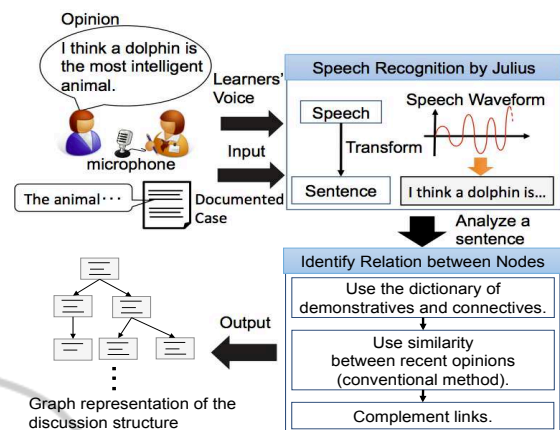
Opinion

I think a dolphin is the most intelligent animal.

Learners' Voice

microphone

Input

The animal･･･

Documented Case

Speech Recognition by Julius

Speech

Speech Waveform

Transform

Sentence

I think a dolphin is...

Analyze a sentence

Identify Relation between Nodes

Use the dictionary of demonstratives and connectives.

Use similarity between recent opinions (conventional method).

Complement links.

Output

Graph representation of the discussion structure